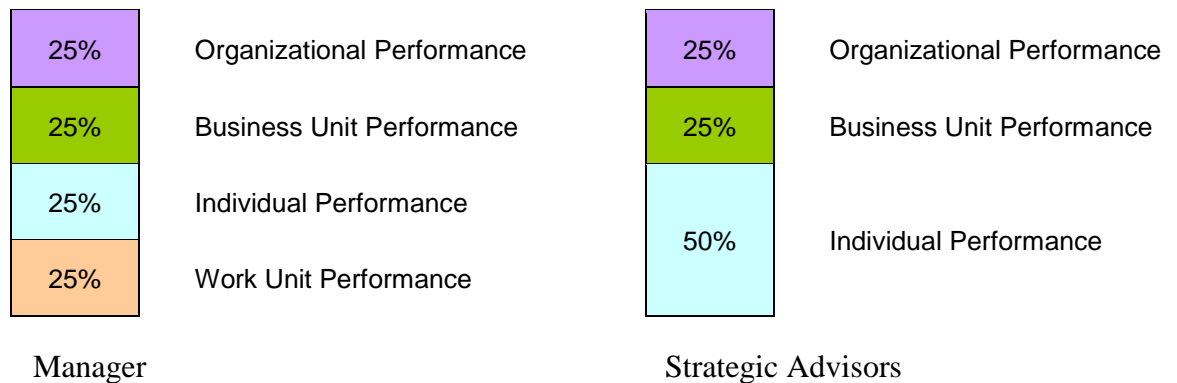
25% Organizational Performance
25% Business Unit Performance
25% Individual Performance
25% Work Unit Performance

Manager

25% Organizational Performance
25% Business Unit Performance
50% Individual Performance

Strategic Advisors